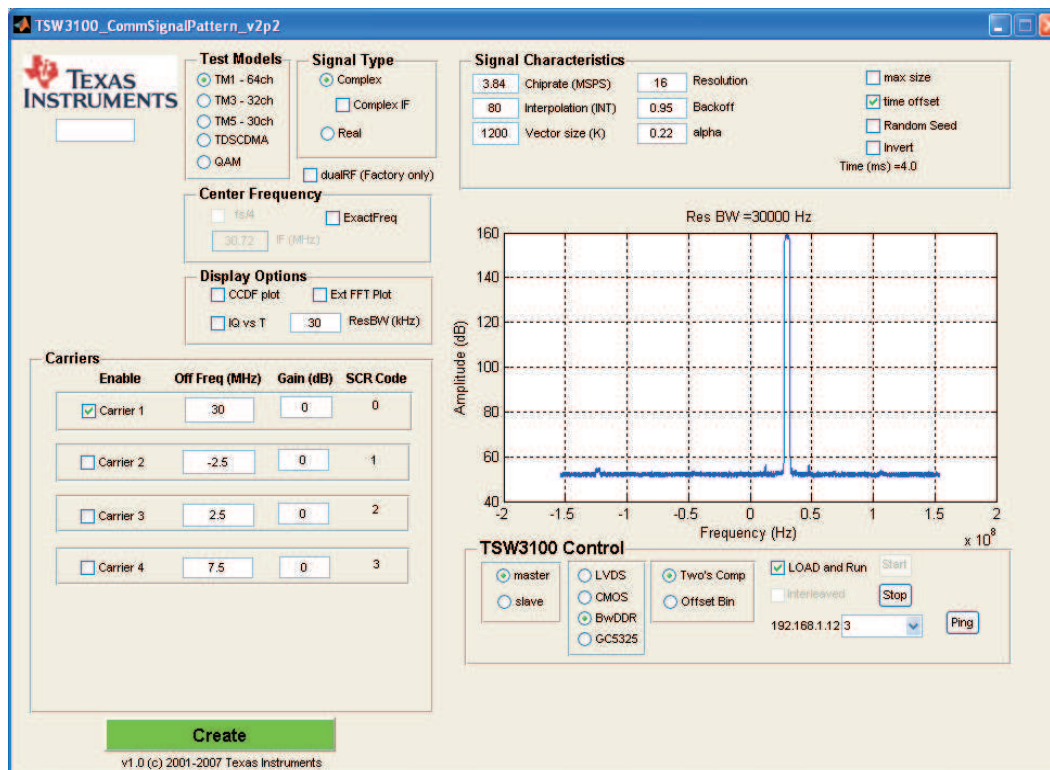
TSW3100_CommSignalPattern_v2p2

TEXAS INSTRUMENTS

Test Models
TM1 - 64ch
TM3 - 32ch
TM5 - 30ch
TDSCDMA
QAM

Signal Type
Complex
Complex IF
Real

dualRF (Factory only)

Center Frequency
fs/4
ExactFreq
30.72 IF (MHz)

Display Options
CCDF plot
Ext FFT Plot
IQ vs T
30 ResBW (kHz)

Signal Characteristics
3.84 Chiprate (MSPS)
16 Resolution
80 Interpolation (INT)
0.95 Backoff
1200 Vector size (K)
0.22 alpha
max size
time offset
Random Seed
Invert
Time (ms) =4.0

Res BW =30000 Hz

| Enable | Off Freq (MHz) | Gain (dB) | SCR Code |
|---|---|---|---|
| Carrier 1 | 30 | 0 | 0 |
| Carrier 2 | -2.5 | 0 | 1 |
| Carrier 3 | 2.5 | 0 | 2 |
| Carrier 4 | 7.5 | 0 | 3 |

Carriers

Amplitude (dB)
160
140
120
100
80
60
40
-2
-1.5
-1
-0.5
0
0.5
1
1.5
2
Frequency (Hz)
x $10^8$

TSW3100 Control
master
slave
LVDS
CMOS
BwDDR
GC5325
Two's Comp
Offset Bin
LOAD and Run
Start
Interleaved
Stop
192.168.1.12 3
Ping

Create
v1.0 (c) 2001-2007 Texas Instruments